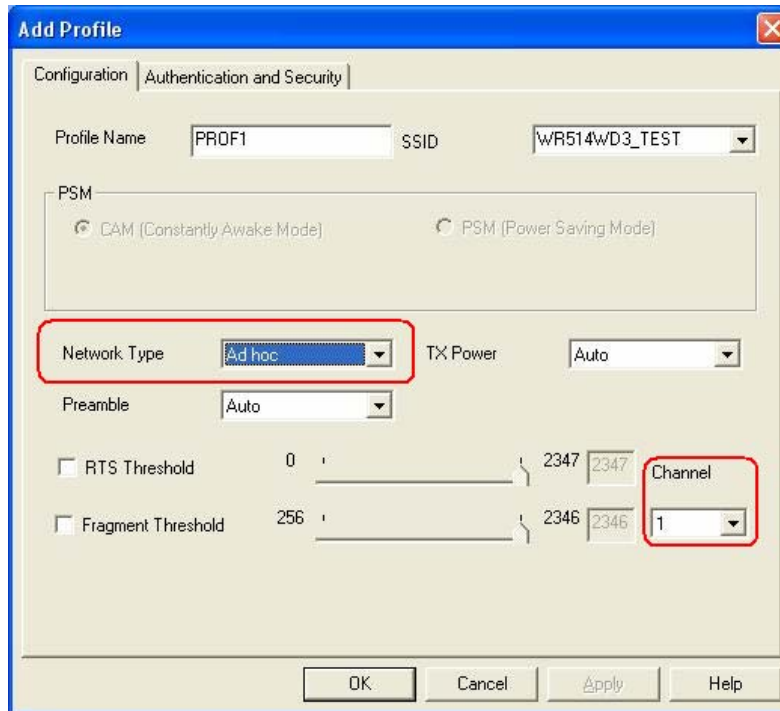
Add Profile

Configuration | Authentication and Security

Profile Name PROF1 SSID WR514WD3_TEST

PSM
CAM (Constantly Awake Mode) PSM (Power Saving Mode)

Network Type Ad hoc TX Power Auto

Preamble Auto

RTS Threshold 0 2347 2347 Channel

Fragment Threshold 256 2346 2346 1

OK Cancel Apply Help